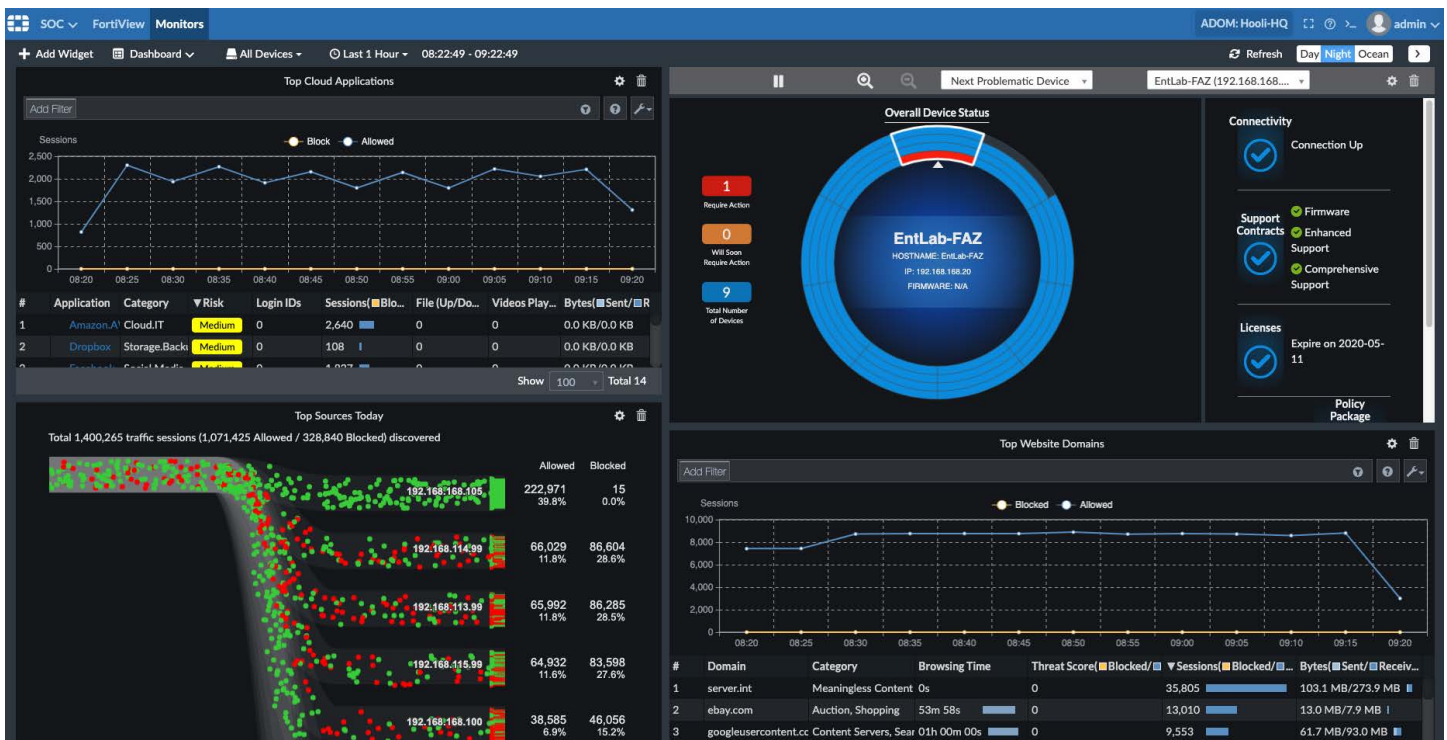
SOC FortiView Monitors ADOM: Hooli-HQ admin

+ Add Widget Dashboard All Devices Last 1 Hour 08:22:49 - 09:22:49 Refresh Day Night Ocean

Top Cloud Applications

Add Filter

Sessions

Block Allowed

2,500
2,000
1,500
1,000
500
0

08:20 08:25 08:30 08:35 08:40 08:45 08:50 08:55 09:00 09:05 09:10 09:15 09:20

| # | Application | Category | ▼Risk | Login IDs | Sessions(Blo... | File (Up/Do... | Videos Play... | Bytes(Sent/R |
|---|---|---|---|---|---|---|---|---|
| 1 | Amazon.A | Cloud.IT | Medium | 0 | 2,640 | 0 | 0 | 0.0 KB/0.0 KB |
| 2 | Dropbox | Storage.Backu | Medium | 0 | 108 | 0 | 0 | 0.0 KB/0.0 KB |
| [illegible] | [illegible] | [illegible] | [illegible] | 0 | 1,837 | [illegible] | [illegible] | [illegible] |

Show 100 Total 14

Next Problematic Device EntLab-FAZ (192.168.168....

Overall Device Status

1 Require Action

0 Will Soon Require Action

9 Total Number of Devices

EntLab-FAZ
HOSTNAME: EntLab-FAZ
IP: 192.168.168.20
FIRMWARE: N/A

Connectivity
Connection Up

Support Contracts
Firmware
Enhanced Support
Comprehensive Support

Licenses
Expire on 2020-05-11

Policy Package

Top Sources Today

Total 1,400,265 traffic sessions (1,071,425 Allowed / 328,840 Blocked) discovered

| | Allowed | Blocked |
|---|---|---|
| 192.168.168.105 | 222,971 39.8% | 15 0.0% |
| 192.168.114.99 | 66,029 11.8% | 86,604 28.6% |
| 192.168.113.99 | 65,992 11.8% | 86,285 28.5% |
| 192.168.115.99 | 64,932 11.6% | 83,598 27.6% |
| 192.168.168.100 | 38,585 6.9% | 46,056 15.2% |

Top Website Domains

Add Filter

Sessions

Blocked Allowed

10,000
8,000
6,000
4,000
2,000
0

08:20 08:25 08:30 08:35 08:40 08:45 08:50 08:55 09:00 09:05 09:10 09:15 09:20

| # | Domain | Category | Browsing Time | Threat Score(Blocked/... | ▼Sessions(Blocked/... | Bytes(Sent/Receiv... |
|---|---|---|---|---|---|---|
| 1 | server.int | Meaningless Content | 0s | 0 | 35,805 | 103.1 MB/273.9 MB |
| 2 | ebay.com | Auction, Shopping | 53m 58s | 0 | 13,010 | 13.0 MB/7.9 MB |
| 3 | googleusercontent.cc | Content Servers, Sear | 01h 00m 00s | 0 | 9,553 | 61.7 MB/49.3 MB |